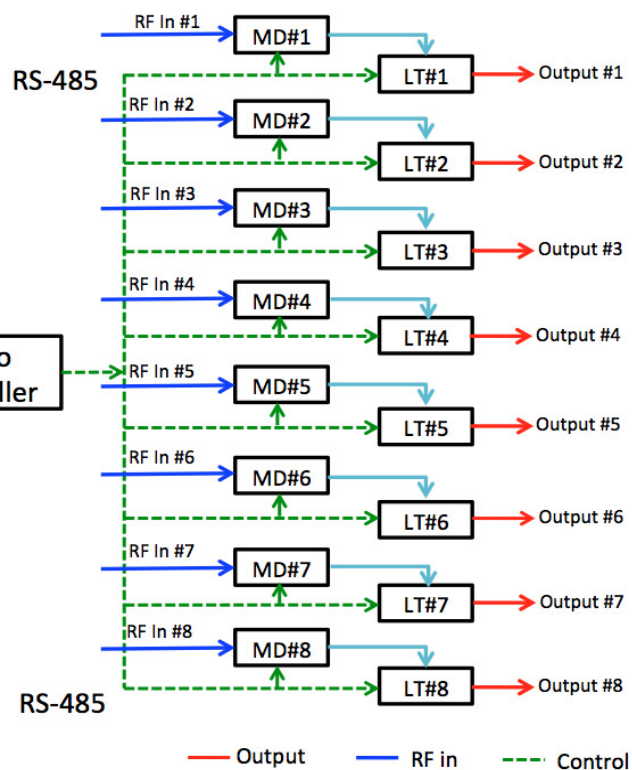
RF In #1
MD#1
RS-485
LT#1
Output #1
RF In #2
MD#2
LT#2
Output #2
RF In #3
MD#3
LT#3
Output #3
RF In #4
MD#4
LT#4
Output #4
o
ller
RF In #5
MD#5
LT#5
Output #5
RF In #6
MD#6
LT#6
Output #6
RF In #7
MD#7
LT#7
Output #7
RF In #8
MD#8
LT#8
Output #8
RS-485

Output
RF in
Control